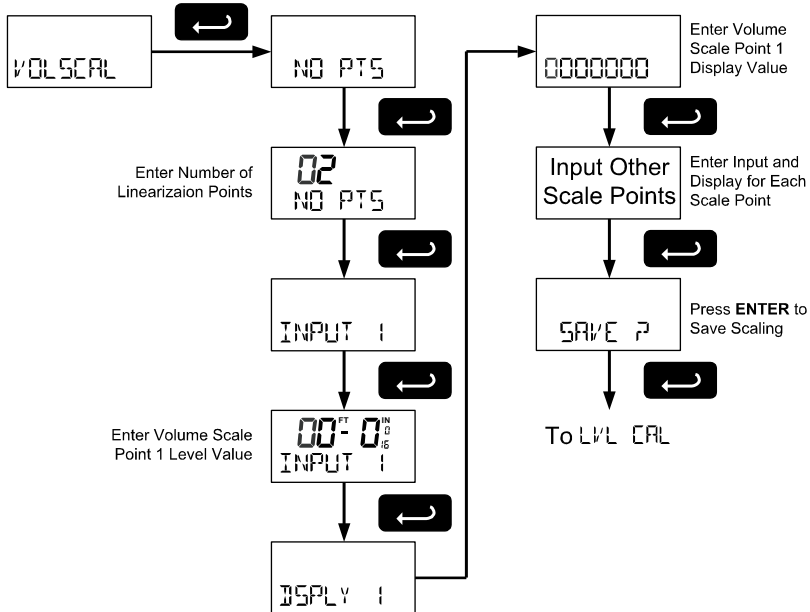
VOLSCAL

NO PTS

Enter Number of Linearizaion Points

02
NO PTS

INPUT 1

Enter Volume Scale Point 1 Level Value

00 FT - 0 IN
INPUT 1

DSPLY 1

0000000

Enter Volume Scale Point 1 Display Value

Input Other Scale Points

Enter Input and Display for Each Scale Point

SAVE ?

Press **ENTER** to Save Scaling

To LVL CAL